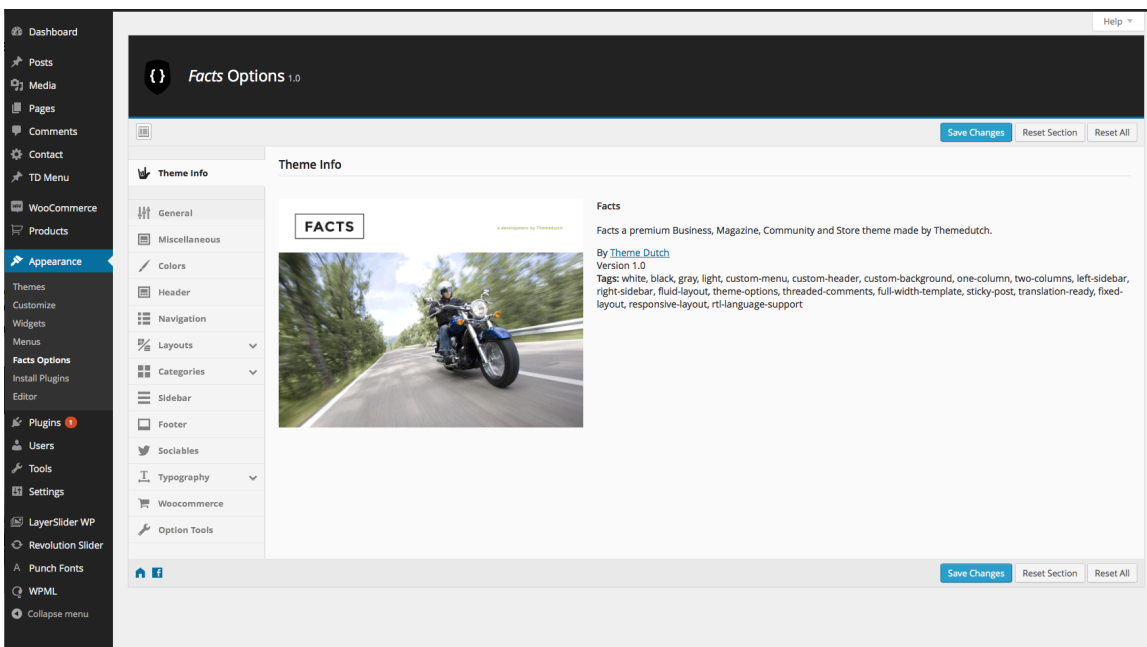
Dashboard
Posts
Media
Pages
Comments
Contact
TD Menu
WooCommerce
Products
Appearance
Themes
Customize
Widgets
Menus
Facts Options
Install Plugins
Editor
Plugins 1
Users
Tools
Settings
LayerSlider WP
Revolution Slider
Punch Fonts
WPML
Collapse menu

Help

{ }

Facts Options 1.0

Save Changes Reset Section Reset All

Theme Info
General
Miscellaneous
Colors
Header
Navigation
Layouts
Categories
Sidebar
Footer
Sociables
Typography
Woocommerce
Option Tools

Theme Info

FACTS

A development by Themedutch

Facts

Facts a premium Business, Magazine, Community and Store theme made by Themedutch.

By Theme Dutch
Version 1.0
Tags: white, black, gray, light, custom-menu, custom-header, custom-background, one-column, two-columns, left-sidebar, right-sidebar, fluid-layout, theme-options, threaded-comments, full-width-template, sticky-post, translation-ready, fixed-layout, responsive-layout, rtl-language-support

Save Changes Reset Section Reset All